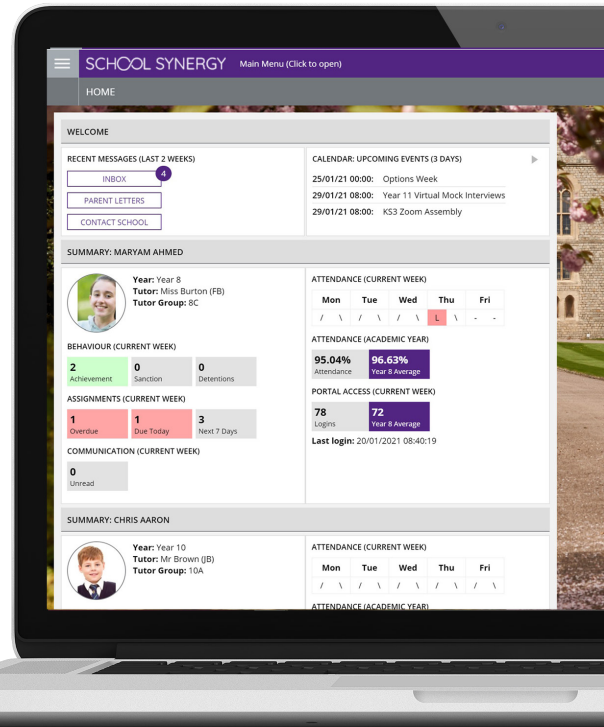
SCHOOL SYNERGY Main Menu (Click to open)

HOME

WELCOME

RECENT MESSAGES (LAST 2 WEEKS)

INBOX 4

PARENT LETTERS

CONTACT SCHOOL

CALENDAR: UPCOMING EVENTS (3 DAYS)

25/01/21 00:00: Options Week
29/01/21 08:00: Year 11 Virtual Mock Interviews
29/01/21 08:00: KS3 Zoom Assembly

SUMMARY: MARYAM AHMED

**Year:** Year 8
**Tutor:** Miss Burton (FB)
**Tutor Group:** 8C

BEHAVIOUR (CURRENT WEEK)

2 Achievement | 0 Sanction | 0 Detentions

ASSIGNMENTS (CURRENT WEEK)

1 Overdue | 1 Due Today | 3 Next 7 Days

COMMUNICATION (CURRENT WEEK)

0 Unread

ATTENDANCE (CURRENT WEEK)

| Mon | Tue | Wed | Thu | Fri |
|---|---|---|---|---|
| / \ | / \ | / \ | L \ | - - |

ATTENDANCE (ACADEMIC YEAR)

95.04% Attendance | 96.63% Year 8 Average

PORTAL ACCESS (CURRENT WEEK)

78 Logins | 72 Year 8 Average

**Last login:** 20/01/2021 08:40:19

SUMMARY: CHRIS AARON

**Year:** Year 10
**Tutor:** Mr Brown (JB)
**Tutor Group:** 10A

ATTENDANCE (CURRENT WEEK)

| Mon | Tue | Wed | Thu | Fri |
|---|---|---|---|---|
| / \ | / \ | / \ | / \ | / \ |

ATTENDANCE (ACADEMIC YEAR)